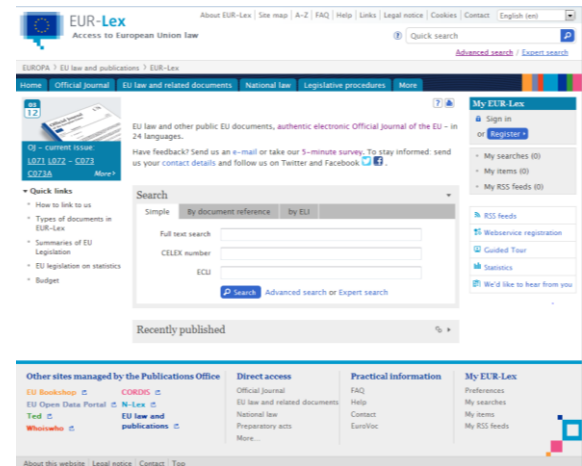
EUR-Lex
Access to European Union law

About EUR-Lex | Site map | A-Z | FAQ | Help | Links | Legal notice | Cookies | Contact | English (en)

Quick search

Advanced search | Expert search

EUROPA > EU law and publications > EUR-Lex

Home | Official Journal | EU law and related documents | National law | Legislative procedures | More

OJ – current issue:
L071 L072 – C073
C073A More

Quick links
How to link to us
Types of documents in EUR-Lex
Summaries of EU Legislation
EU legislation on statistics
Budget

EU law and other public EU documents, authentic electronic Official Journal of the EU – in 24 languages.

Have feedback? Send us an e-mail or take our 5-minute survey. To stay informed: send us your contact details and follow us on Twitter and Facebook.

Search

Simple | By document reference | by ELI

Full text search
CELEX number
ECLI

Search Advanced search or Expert search

Recently published

My EUR-Lex
Sign in
or Register

My searches (0)
My items (0)
My RSS feeds (0)

RSS feeds
Webservice registration
Guided Tour
Statistics
We'd like to hear from you

Other sites managed by the Publications Office
EU Bookshop
CORDIS
EU Open Data Portal
N-Lex
Ted
EU law and publications
Whoiswho

Direct access
Official Journal
EU law and related documents
National law
Preparatory acts
More...

Practical information
FAQ
Help
Contact
EuroVoc

My EUR-Lex
Preferences
My searches
My items
My RSS feeds

About this website | Legal notice | Contact | Top